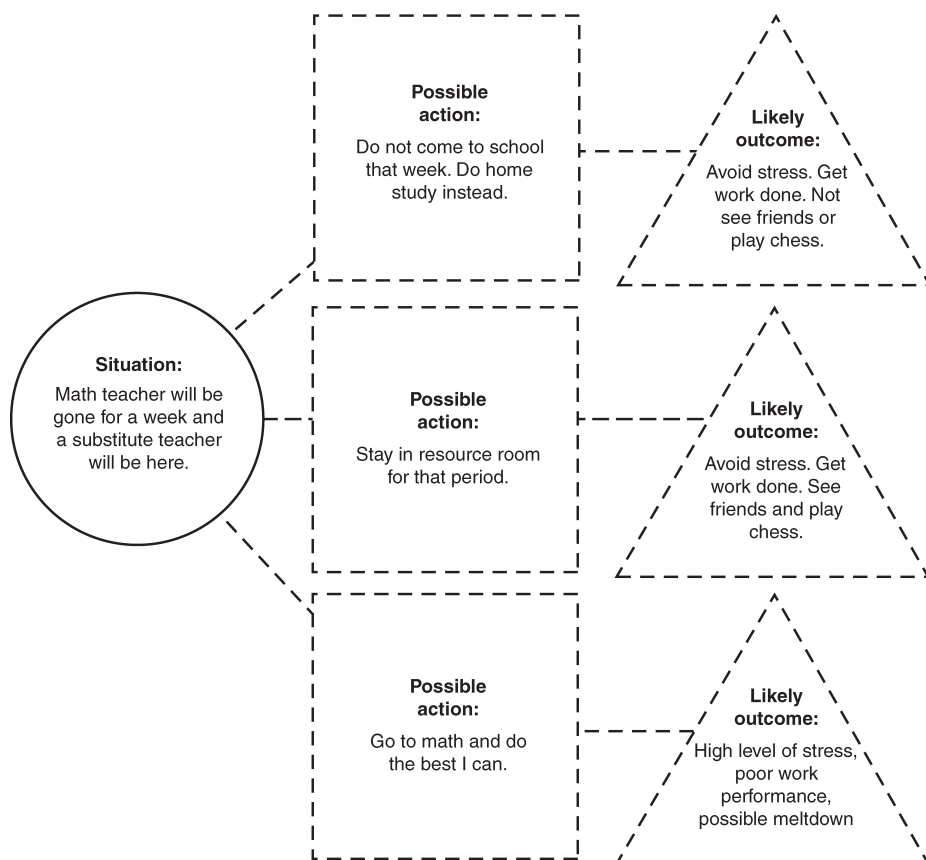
Situation:
Math teacher will be gone for a week and a substitute teacher will be here.

Possible action:
Do not come to school that week. Do home study instead.

Likely outcome:
Avoid stress. Get work done. Not see friends or play chess.

Possible action:
Stay in resource room for that period.

Likely outcome:
Avoid stress. Get work done. See friends and play chess.

Possible action:
Go to math and do the best I can.

Likely outcome:
High level of stress, poor work performance, possible meltdown